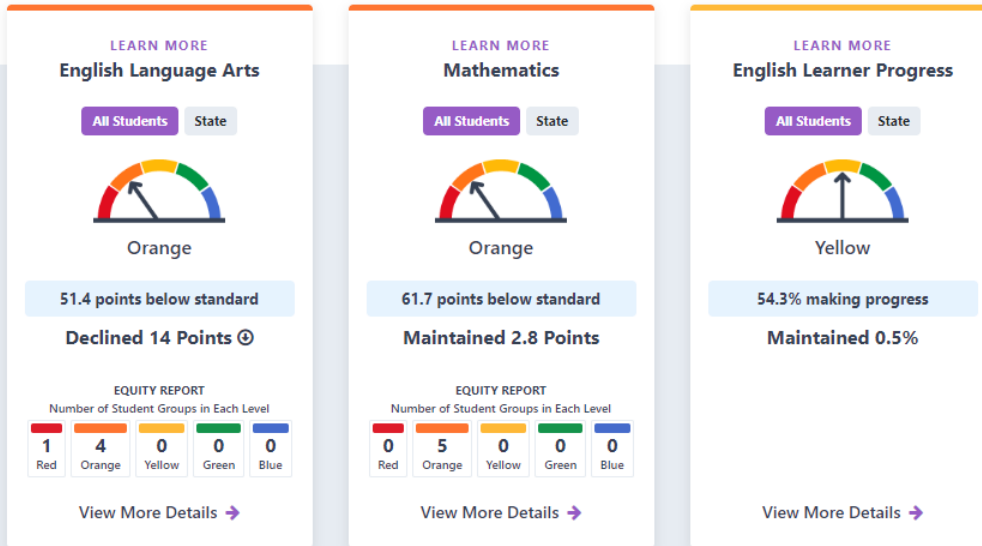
LEARN MORE
English Language Arts

All Students State

Orange

51.4 points below standard

Declined 14 Points

EQUITY REPORT
Number of Student Groups in Each Level

| 1 | 4 | 0 | 0 | 0 |
|---|---|---|---|---|
| Red | Orange | Yellow | Green | Blue |

View More Details

LEARN MORE
Mathematics

All Students State

Orange

61.7 points below standard

Maintained 2.8 Points

EQUITY REPORT
Number of Student Groups in Each Level

| 0 | 5 | 0 | 0 | 0 |
|---|---|---|---|---|
| Red | Orange | Yellow | Green | Blue |

View More Details

LEARN MORE
English Learner Progress

All Students State

Yellow

54.3% making progress

Maintained 0.5%

View More Details